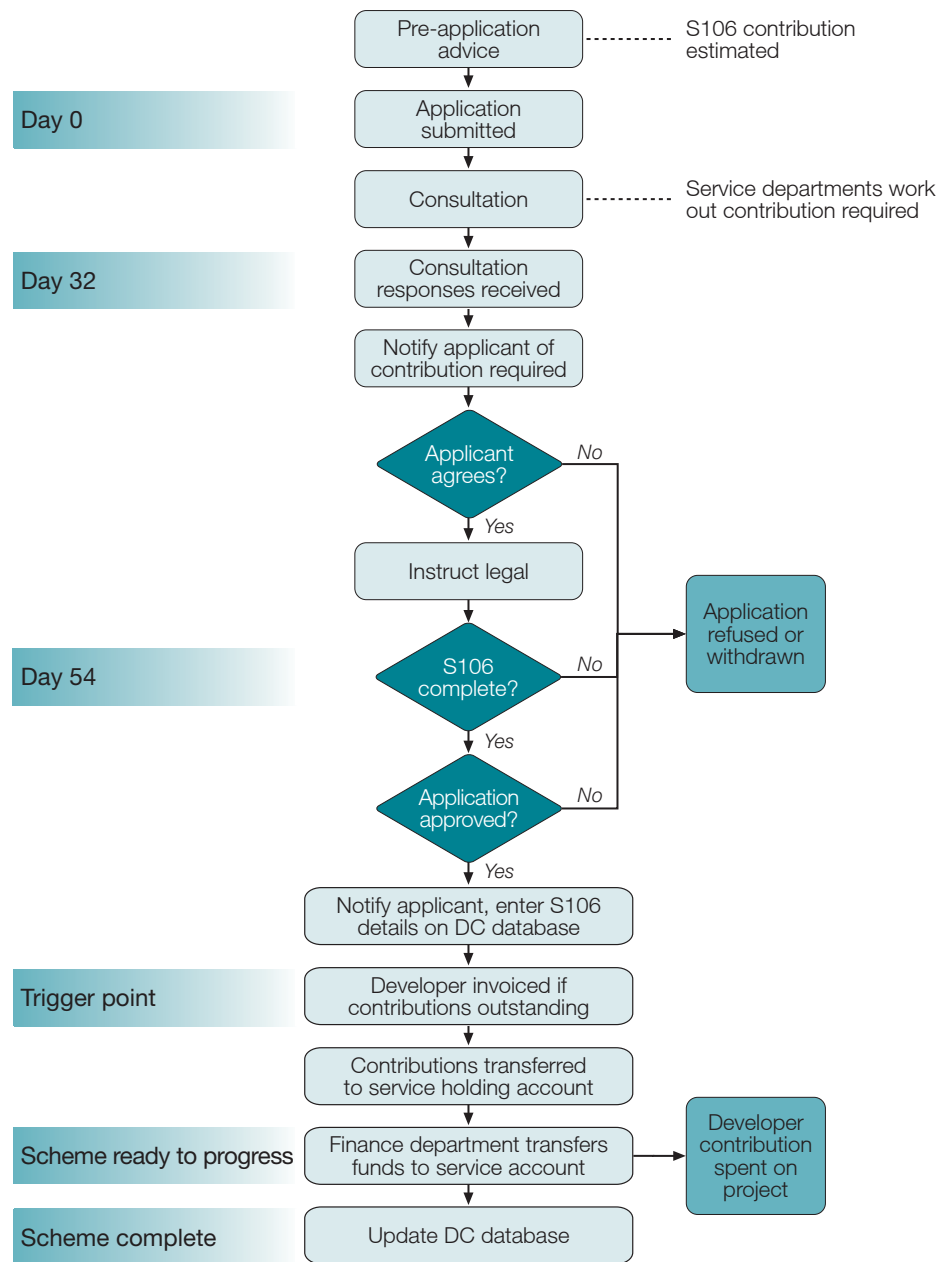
Pre-application advice

S106 contribution estimated

Day 0

Application submitted

Consultation

Service departments work out contribution required

Day 32

Consultation responses received

Notify applicant of contribution required

Applicant agrees?

No

Yes

Instruct legal

Application refused or withdrawn

Day 54

S106 complete?

No

Yes

Application approved?

No

Yes

Notify applicant, enter S106 details on DC database

Trigger point

Developer invoiced if contributions outstanding

Contributions transferred to service holding account

Scheme ready to progress

Finance department transfers funds to service account

Developer contribution spent on project

Scheme complete

Update DC database